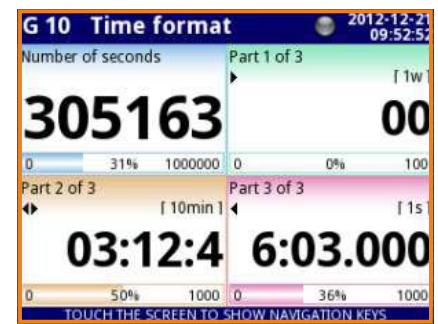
G 10 Time format
2012-12-21
09:52:52

Number of seconds
305163
0 31% 1000000

Part 1 of 3
[ 1w ]
00
0 0% 100

Part 2 of 3
[ 10min ]
03:12:4
0 50% 1000

Part 3 of 3
[ 1s ]
6:03.000
0 36% 1000

TOUCH THE SCREEN TO SHOW NAVIGATION KEYS